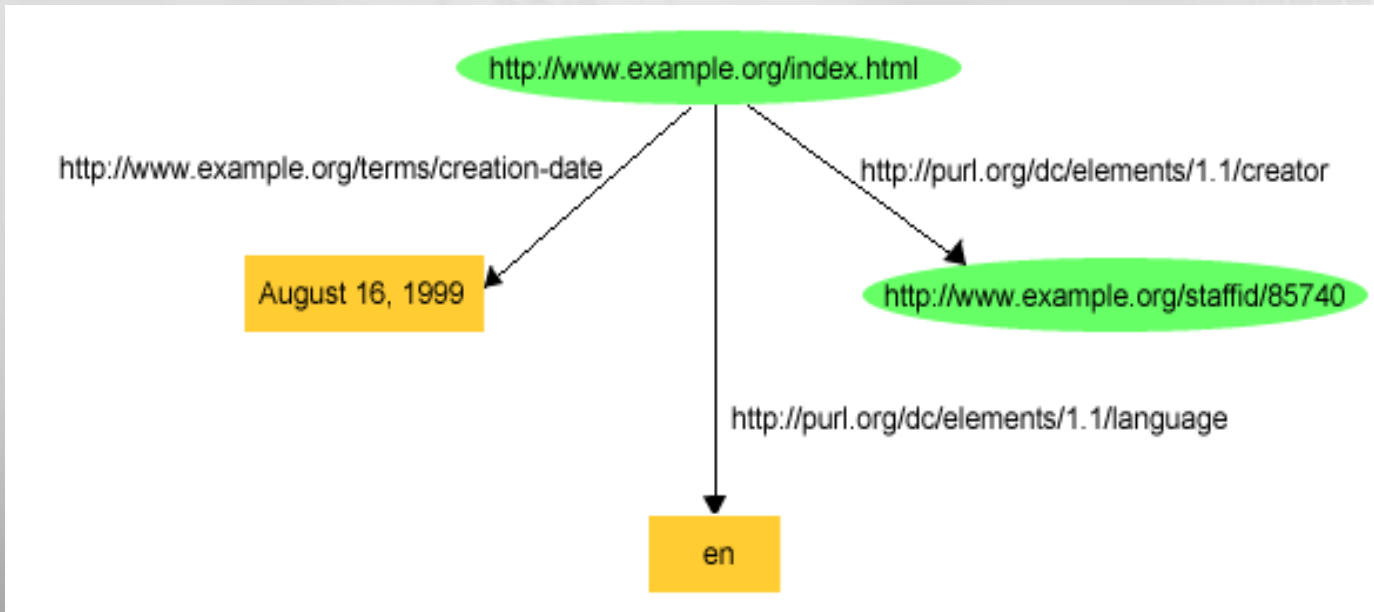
http://www.example.org/index.html

http://www.example.org/terms/creation-date

http://purl.org/dc/elements/1.1/creator

August 16, 1999

http://www.example.org/staffid/85740

http://purl.org/dc/elements/1.1/language

en